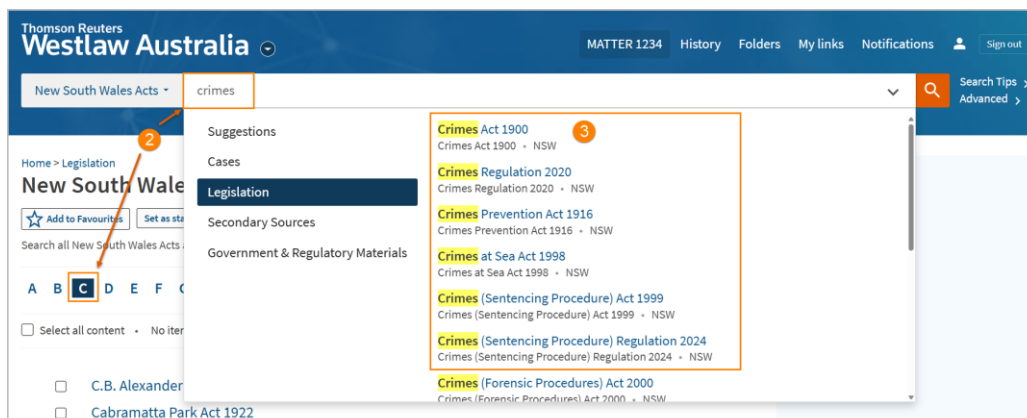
Thomson Reuters
Westlaw Australia

MATTER 1234 History Folders My links Notifications Sign out

New South Wales Acts

crimes

Search Tips
Advanced

2

Home > Legislation

New South Wale

Add to Favourites Set as sta

Search all New South Wales Acts

A B C D E F G

Select all content • No ite

C.B. Alexander

Cabramatta Park Act 1922

Suggestions

Cases

Legislation

Secondary Sources

Government & Regulatory Materials

3

Crimes Act 1900
Crimes Act 1900 • NSW

Crimes Regulation 2020
Crimes Regulation 2020 • NSW

Crimes Prevention Act 1916
Crimes Prevention Act 1916 • NSW

Crimes at Sea Act 1998
Crimes at Sea Act 1998 • NSW

Crimes (Sentencing Procedure) Act 1999
Crimes (Sentencing Procedure) Act 1999 • NSW

Crimes (Sentencing Procedure) Regulation 2024
Crimes (Sentencing Procedure) Regulation 2024 • NSW

Crimes (Forensic Procedures) Act 2000
Crimes (Forensic Procedures) Act 2000 • NSW